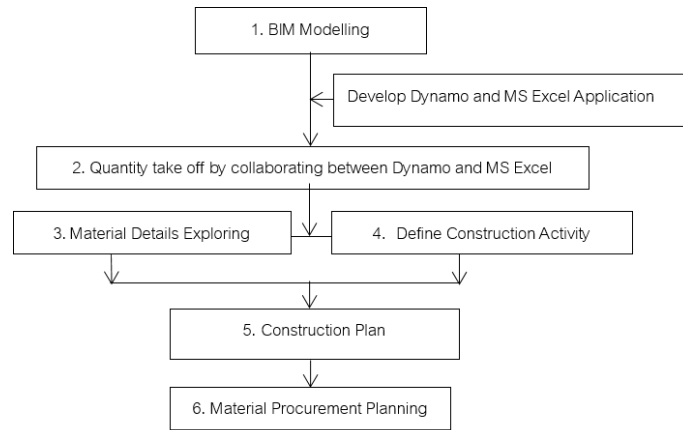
1. BIM Modelling

Develop Dynamo and MS Excel Application

2. Quantity take off by collaborating between Dynamo and MS Excel

3. Material Details Exploring

4. Define Construction Activity

5. Construction Plan

6. Material Procurement Planning